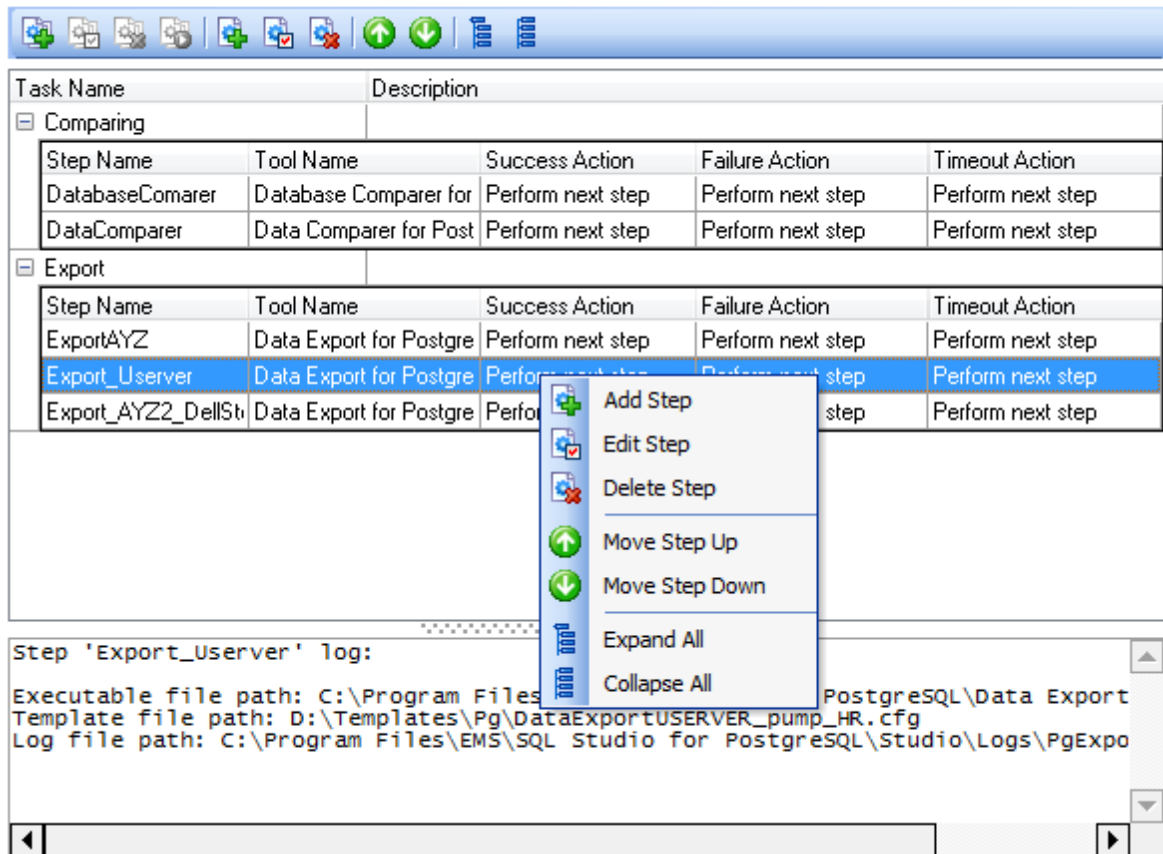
| Task Name | Description |
|---|---|
| ⊟ Comparing | |

| Step Name | Tool Name | Success Action | Failure Action | Timeout Action |
|---|---|---|---|---|
| DatabaseComarer | Database Comparer for | Perform next step | Perform next step | Perform next step |
| DataComparer | Data Comparer for Post | Perform next step | Perform next step | Perform next step |

| Task Name | Description |
|---|---|
| ⊟ Export | |

| Step Name | Tool Name | Success Action | Failure Action | Timeout Action |
|---|---|---|---|---|
| ExportAYZ | Data Export for Postgre | Perform next step | Perform next step | Perform next step |
| Export_Userver | Data Export for Postgre | Perfor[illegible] | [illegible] step | Perform next step |
| Export_AYZ2_DellSt | Data Export for Postgre | Perfo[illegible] | step | Perform next step |

Add Step
Edit Step
Delete Step
Move Step Up
Move Step Down
Expand All
Collapse All

Step 'Export_Userver' log:

Executable file path: C:\Program Files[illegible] PostgreSQL\Data Export
Template file path: D:\Templates\Pg\DataExportUSERVER_pump_HR.cfg
Log file path: C:\Program Files\EMS\SQL Studio for PostgreSQL\Studio\Logs\PgExpo